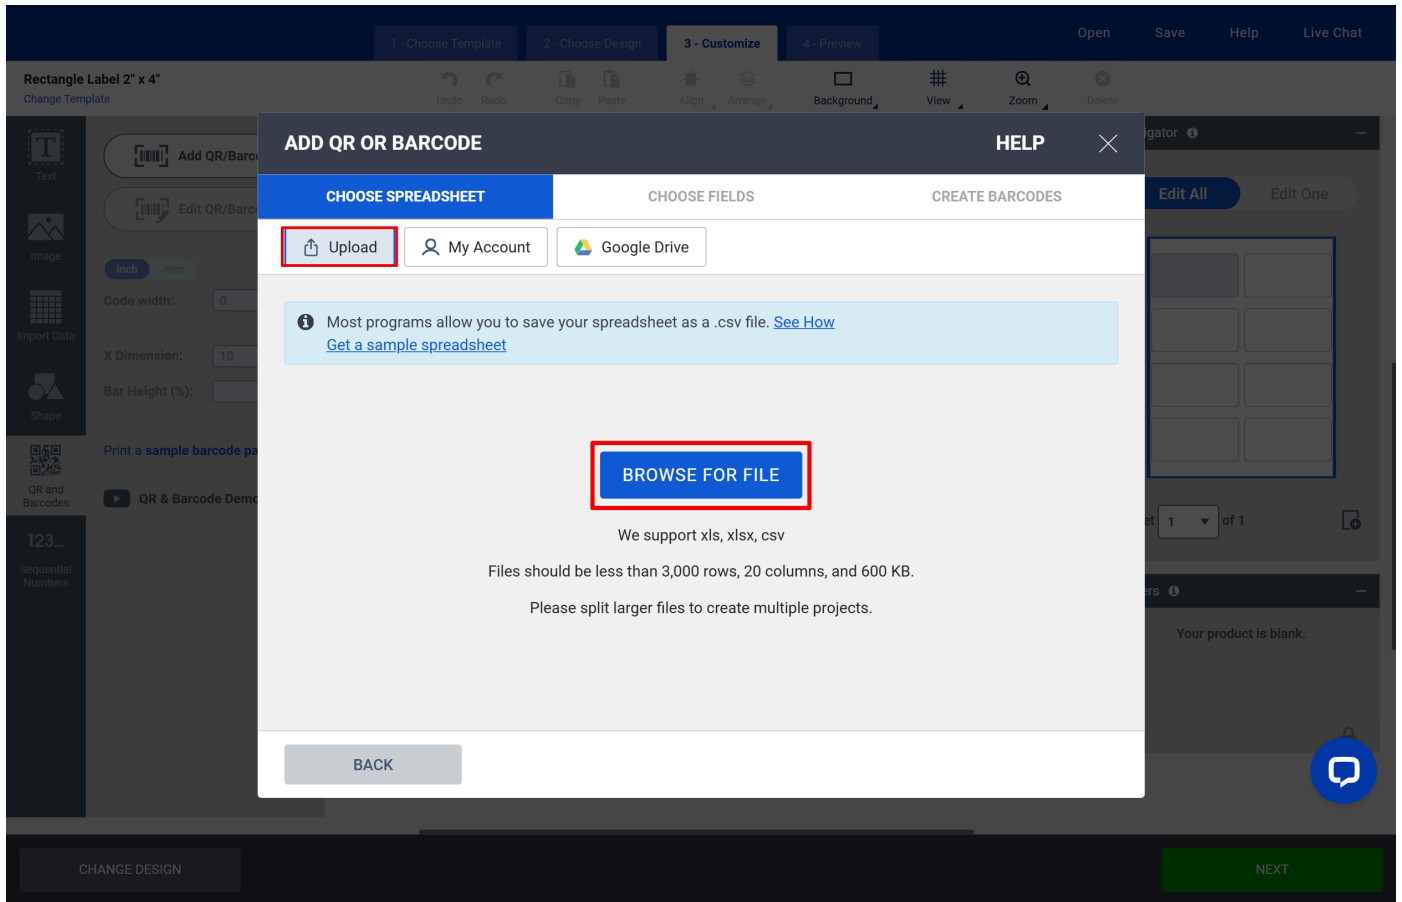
1 - Choose Template 2 - Choose Design 3 - Customize 4 - Preview

Open Save Help Live Chat

Rectangle Label 2" x 4"
Change Template

Undo Redo Copy Paste Align Arrange Background View Zoom Delete

Text
Image
Import Data
Shape
QR and Barcodes
123...
Sequential Numbers

Add QR/Barc
Edit QR/Barc
inch mm
Code width: 0
X Dimension: 10
Bar Height (%):
Print a sample barcode pa
QR & Barcode Demo

igator
Edit All Edit One
et 1 of 1
rs
Your product is blank.

ADD QR OR BARCODE
HELP

CHOOSE SPREADSHEET CHOOSE FIELDS CREATE BARCODES

Upload My Account Google Drive

Most programs allow you to save your spreadsheet as a .csv file. See How
Get a sample spreadsheet

BROWSE FOR FILE

We support xls, xlsx, csv

Files should be less than 3,000 rows, 20 columns, and 600 KB.

Please split larger files to create multiple projects.

BACK

CHANGE DESIGN

NEXT